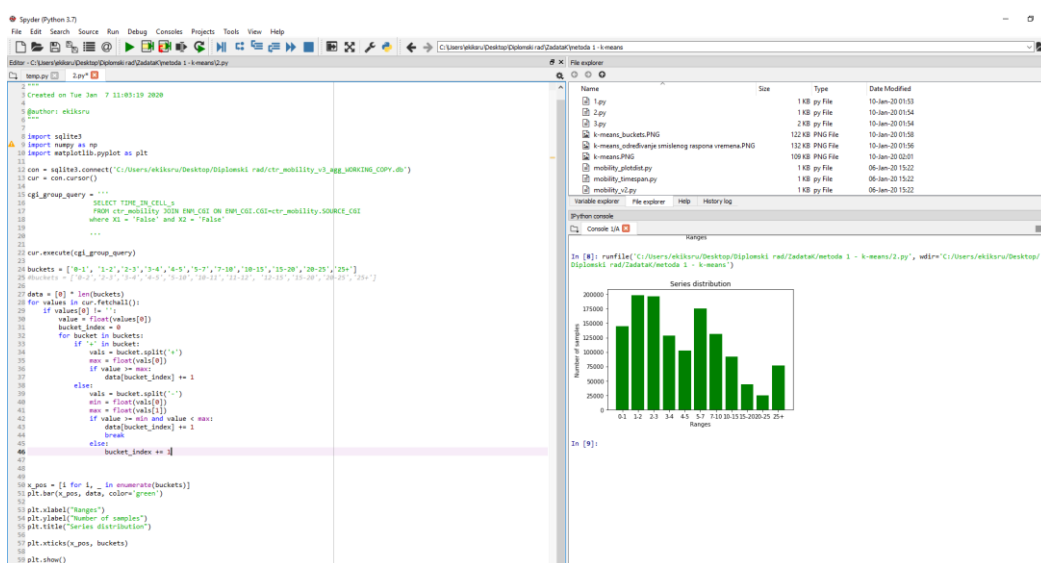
Spyder (Python 3.7)
File Edit Search Source Run Debug Consoles Projects Tools View Help
C:\Users\ekiksru\Desktop\Diplomski rad\Zadatak\metoda 1 - k-means
Editor - C:\Users\ekiksru\Desktop\Diplomski rad\Zadatak\metoda 1 - k-means\2.py
temp.py 2.py*

2 """
3 Created on Tue Jan  7 11:03:19 2020
4
5 @author: ekiksru
6 """
7
8 import sqlite3
9 import numpy as np
10 import matplotlib.pyplot as plt
11
12 con = sqlite3.connect('C:/Users/ekiksru/Desktop/Diplomski rad/ctr_mobility_v3_agg_WORKING_COPY.db')
13 cur = con.cursor()
14
15 cgi_group_query = '''
16                 SELECT TIME_IN_CELL_s
17                 FROM ctr_mobility JOIN ENM_CGI ON ENM_CGI.CGI=ctr_mobility.SOURCE_CGI
18                 where X1 = 'False' and X2 = 'False'
19
20                 '''
21
22 cur.execute(cgi_group_query)
23
24 buckets = ['0-1','1-2','2-3','3-4','4-5','5-7','7-10','10-15','15-20','20-25','25+']
25 #buckets = ['0-2','2-3','3-4','4-5','5-10','10-11','11-12','12-15','15-20','20-25','25+']
26
27 data = [0] * len(buckets)
28 for values in cur.fetchall():
29     if values[0] != '':
30         value = float(values[0])
31         bucket_index = 0
32         for bucket in buckets:
33             if '+' in bucket:
34                 vals = bucket.split('+')
35                 max = float(vals[0])
36                 if value >= max:
37                     data[bucket_index] += 1
38             else:
39                 vals = bucket.split('-')
40                 min = float(vals[0])
41                 max = float(vals[1])
42                 if value >= min and value < max:
43                     data[bucket_index] += 1
44                     break
45             else:
46                 bucket_index += 1
47
48
49
50 x_pos = [i for i, _ in enumerate(buckets)]
51 plt.bar(x_pos, data, color='green')
52
53 plt.xlabel("Ranges")
54 plt.ylabel("Number of samples")
55 plt.title("Series distribution")
56
57 plt.xticks(x_pos, buckets)
58
59 plt.show()

File explorer

| Name | Size | Type | Date Modified |
|---|---|---|---|
| 1.py | 1 KB | py File | 10-Jan-20 01:53 |
| 2.py | 1 KB | py File | 10-Jan-20 01:54 |
| 3.py | 2 KB | py File | 10-Jan-20 01:54 |
| k-means_buckets.PNG | 122 KB | PNG File | 10-Jan-20 01:58 |
| k-means_odredivanje smislenog raspona vremena.PNG | 132 KB | PNG File | 10-Jan-20 01:56 |
| k-means.PNG | 109 KB | PNG File | 10-Jan-20 02:01 |
| mobility_plotdist.py | 1 KB | py File | 06-Jan-20 15:22 |
| mobility_timespan.py | 1 KB | py File | 06-Jan-20 15:22 |
| mobility_v2.py | 1 KB | py File | 06-Jan-20 15:22 |

Variable explorer File explorer Help History log
IPython console
Console 1/A

Ranges

In [8]: runfile('C:/Users/ekiksru/Desktop/Diplomski rad/ZadatakK/metoda 1 - k-means/2.py', wdir='C:/Users/ekiksru/Desktop/Diplomski rad/ZadatakK/metoda 1 - k-means')

Series distribution
200000
175000
150000
125000
100000
75000
50000
25000
0
Number of samples
0-1 1-2 2-3 3-4 4-5 5-7 7-10 10-15 15-20 20-25 25+
Ranges

In [9]: